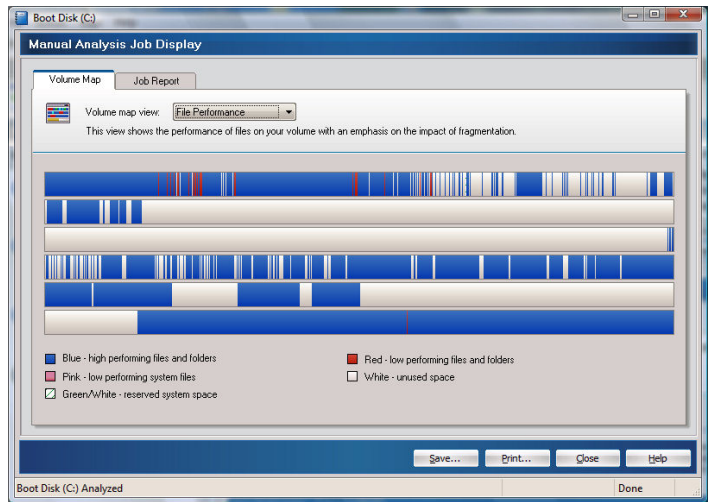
Boot Disk (C:)

Manual Analysis Job Display

Volume Map
Job Report

Volume map view: File Performance
This view shows the performance of files on your volume with an emphasis on the impact of fragmentation.

Blue - high performing files and folders
Red - low performing files and folders
Pink - low performing system files
White - unused space
Green/White - reserved system space

Save...
Print...
Close
Help

Boot Disk (C:) Analyzed
Done